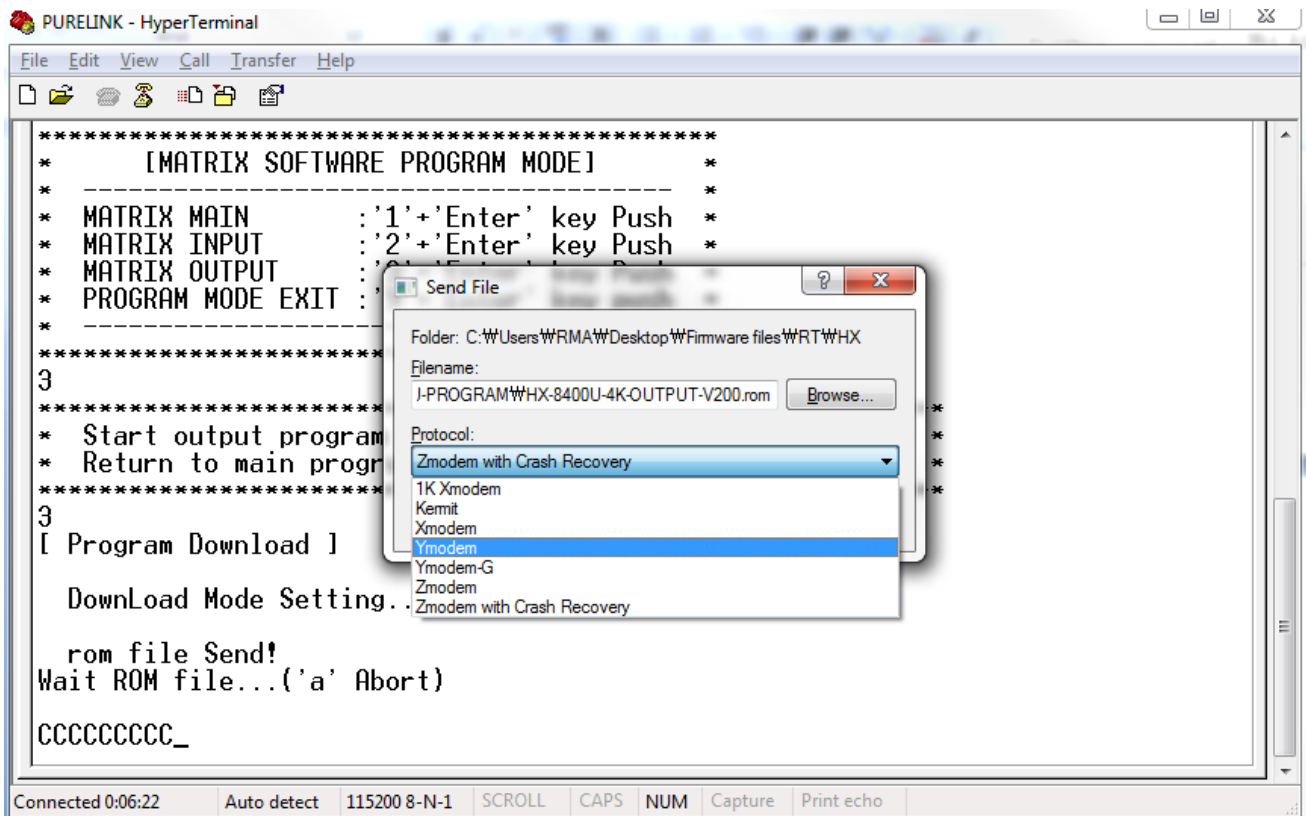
PURELINK - HyperTerminal

File Edit View Call Transfer Help

****************************************
*      [MATRIX SOFTWARE PROGRAM MODE]      *
*  ----------------------------------  *
*  MATRIX MAIN       :'1'+'Enter' key Push  *
*  MATRIX INPUT      :'2'+'Enter' key Push  *
*  MATRIX OUTPUT     :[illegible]
*  PROGRAM MODE EXIT :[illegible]
*  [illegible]
**********************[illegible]
3
**********************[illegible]
*  Start output program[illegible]
*  Return to main progr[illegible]
**********************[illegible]
3
[ Program Download ]

DownLoad Mode Setting..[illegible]

rom file Send!
Wait ROM file...('a' Abort)

CCCCCCCCC_

Send File

Folder: C:₩Users₩RMA₩Desktop₩Firmware files₩RT₩HX

Filename:
J-PROGRAM₩HX-8400U-4K-OUTPUT-V200.rom

Browse...

Protocol:
Zmodem with Crash Recovery

1K Xmodem
Kermit
Xmodem
Ymodem
Ymodem-G
Zmodem
Zmodem with Crash Recovery

Connected 0:06:22 | Auto detect | 115200 8-N-1 | SCROLL | CAPS | NUM | Capture | Print echo